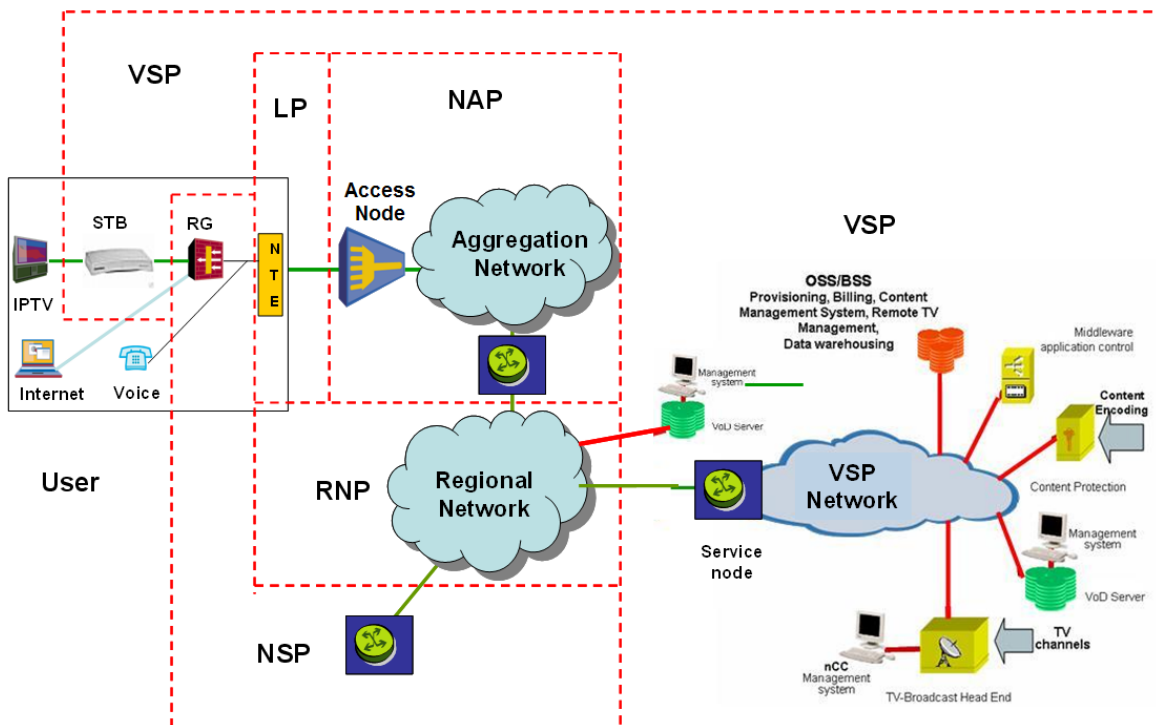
VSP

LP

NAP

STB

RG

Access Node

Aggregation Network

N T E

IPTV

Internet

Voice

VSP

OSS/BSS
Provisioning, Billing, Content Management System, Remote TV Management, Data warehousing

Middleware application control

Management system

VoD Server

Content Encoding

User

RNP

Regional Network

VSP Network

Content Protection

Service node

Management system

VoD Server

NSP

nCC Management system

TV-Broadcast Head End

TV channels